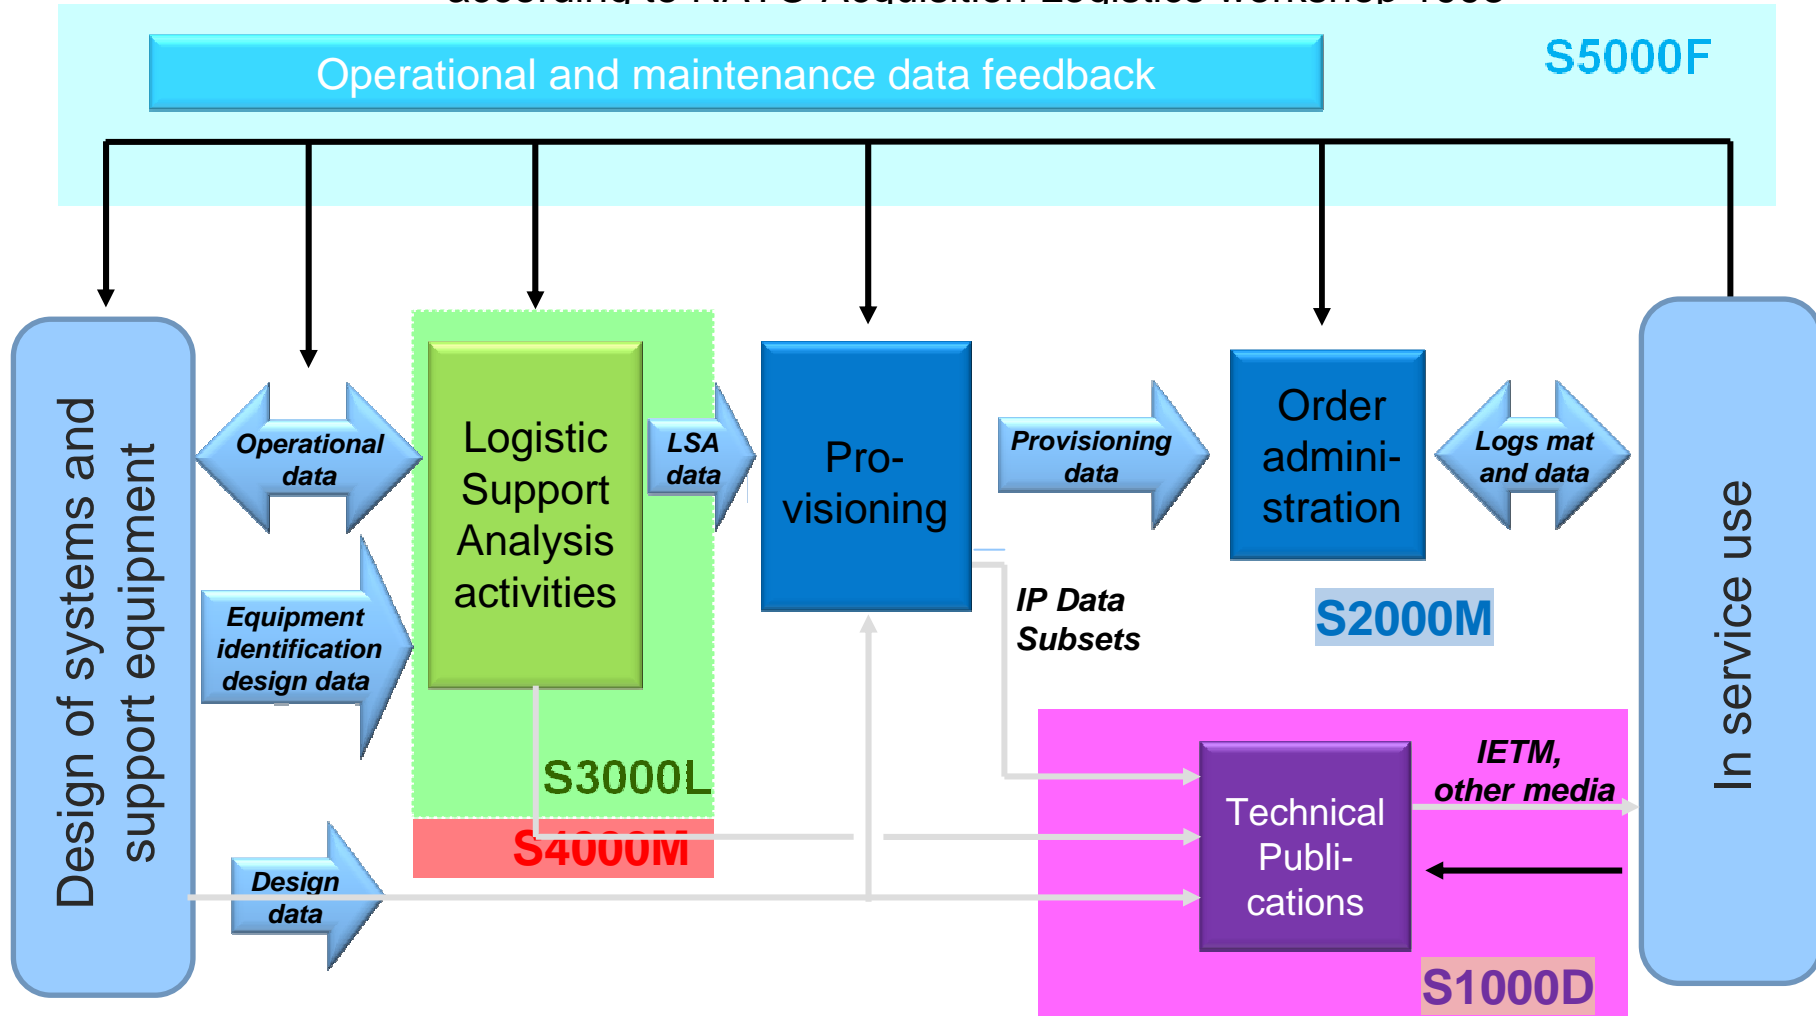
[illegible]

Operational and maintenance data feedback

S5000F

Design of systems and support equipment

Operational data

Equipment identification design data

Design data

Logistic Support Analysis activities

S3000L

S4000M

LSA data

Pro-visioning

Provisioning data

IP Data Subsets

Order admini-stration

S2000M

Logs mat and data

In service use

Technical Publi-cations

IETM, other media

S1000D